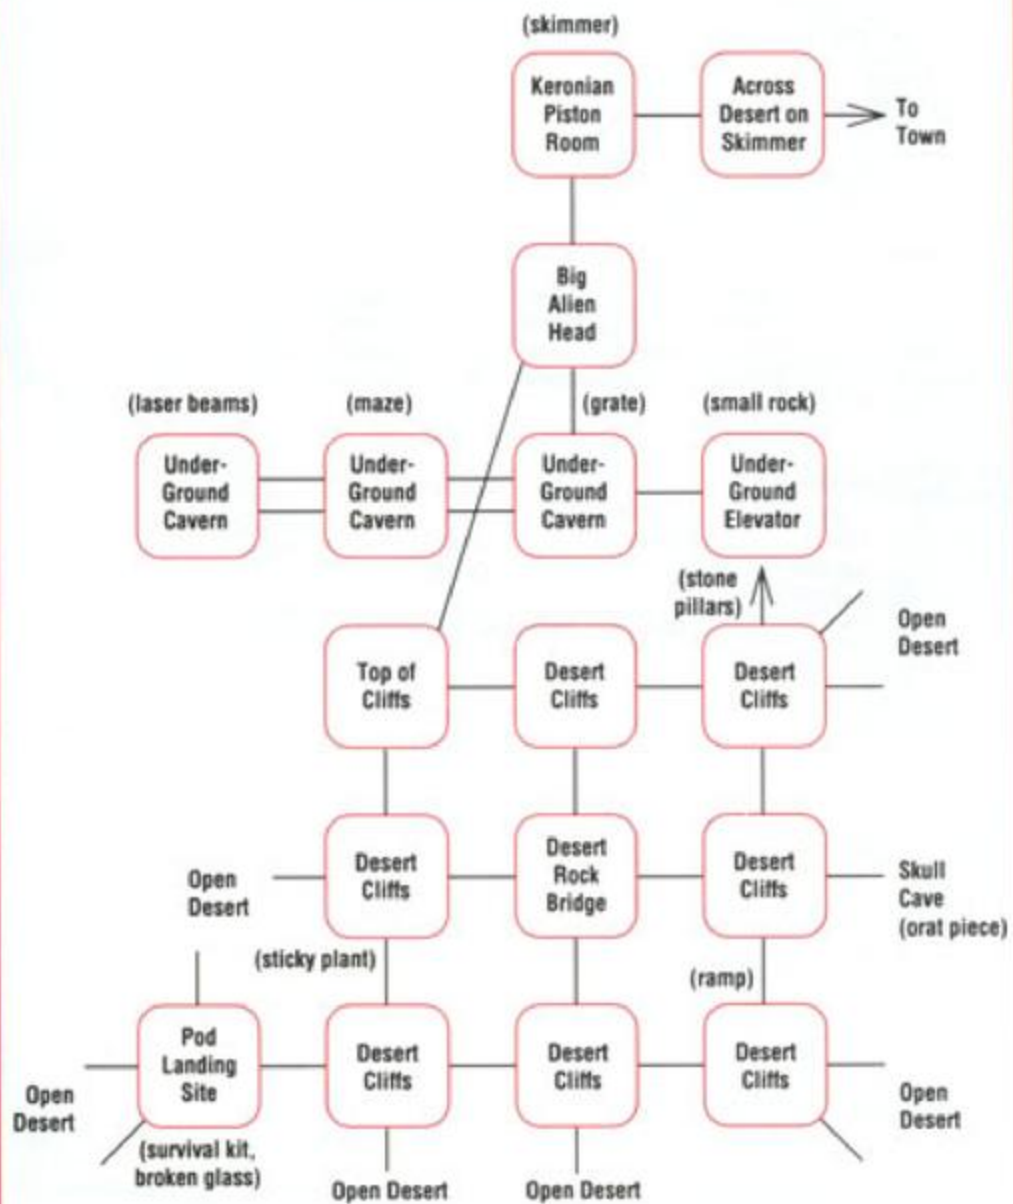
(skimmer)

Keronian Piston Room

Across Desert on Skimmer

To Town

Big Alien Head

(laser beams)

(maze)

(grate)

(small rock)

Under-Ground Cavern

Under-Ground Cavern

Under-Ground Cavern

Under-Ground Elevator

(stone pillars)

Open Desert

Top of Cliffs

Desert Cliffs

Desert Cliffs

Open Desert

Desert Cliffs

Desert Rock Bridge

Desert Cliffs

Skull Cave (orat piece)

(sticky plant)

(ramp)

Pod Landing Site

Desert Cliffs

Desert Cliffs

Desert Cliffs

Open Desert

Open Desert

(survival kit, broken glass)

Open Desert

Open Desert